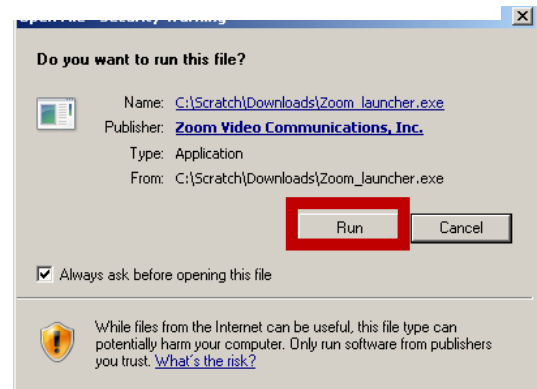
Open File - Security Warning

Do you want to run this file?

Name: C:\Scratch\Downloads\Zoom_launcher.exe
Publisher: Zoom Video Communications, Inc.
Type: Application
From: C:\Scratch\Downloads\Zoom_launcher.exe

Run
Cancel

Always ask before opening this file

While files from the Internet can be useful, this file type can potentially harm your computer. Only run software from publishers you trust. What's the risk?